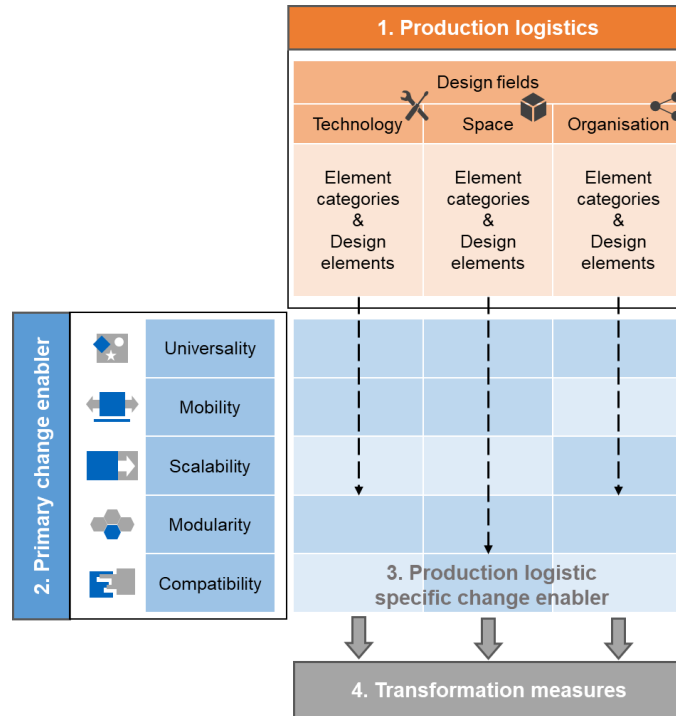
1. Production logistics

Design fields

Technology

Space

Organisation

Element categories & Design elements

Element categories & Design elements

Element categories & Design elements

2. Primary change enabler

Universality

Mobility

Scalability

Modularity

Compatibility

3. Production logistic specific change enabler

4. Transformation measures